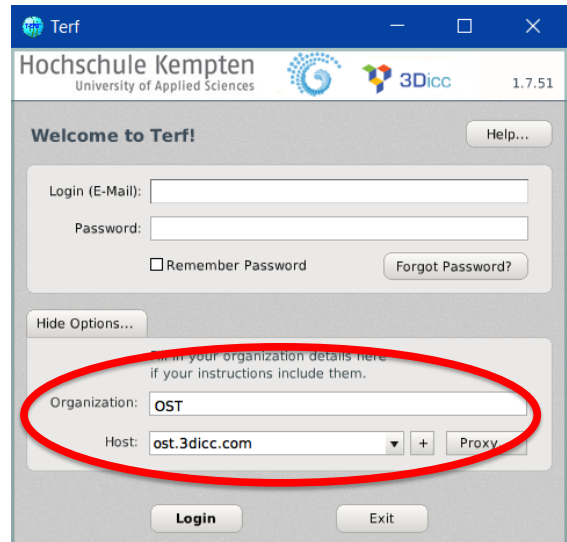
Terf

Hochschule Kempten
University of Applied Sciences

3Dicc

1.7.51

Welcome to Terf!

Help...

Login (E-Mail):

Password:

Remember Password

Forgot Password?

Hide Options...

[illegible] in your organization details here if your instructions include them.

Organization: OST

Host: ost.3dicc.com

+

Proxy

Login

Exit